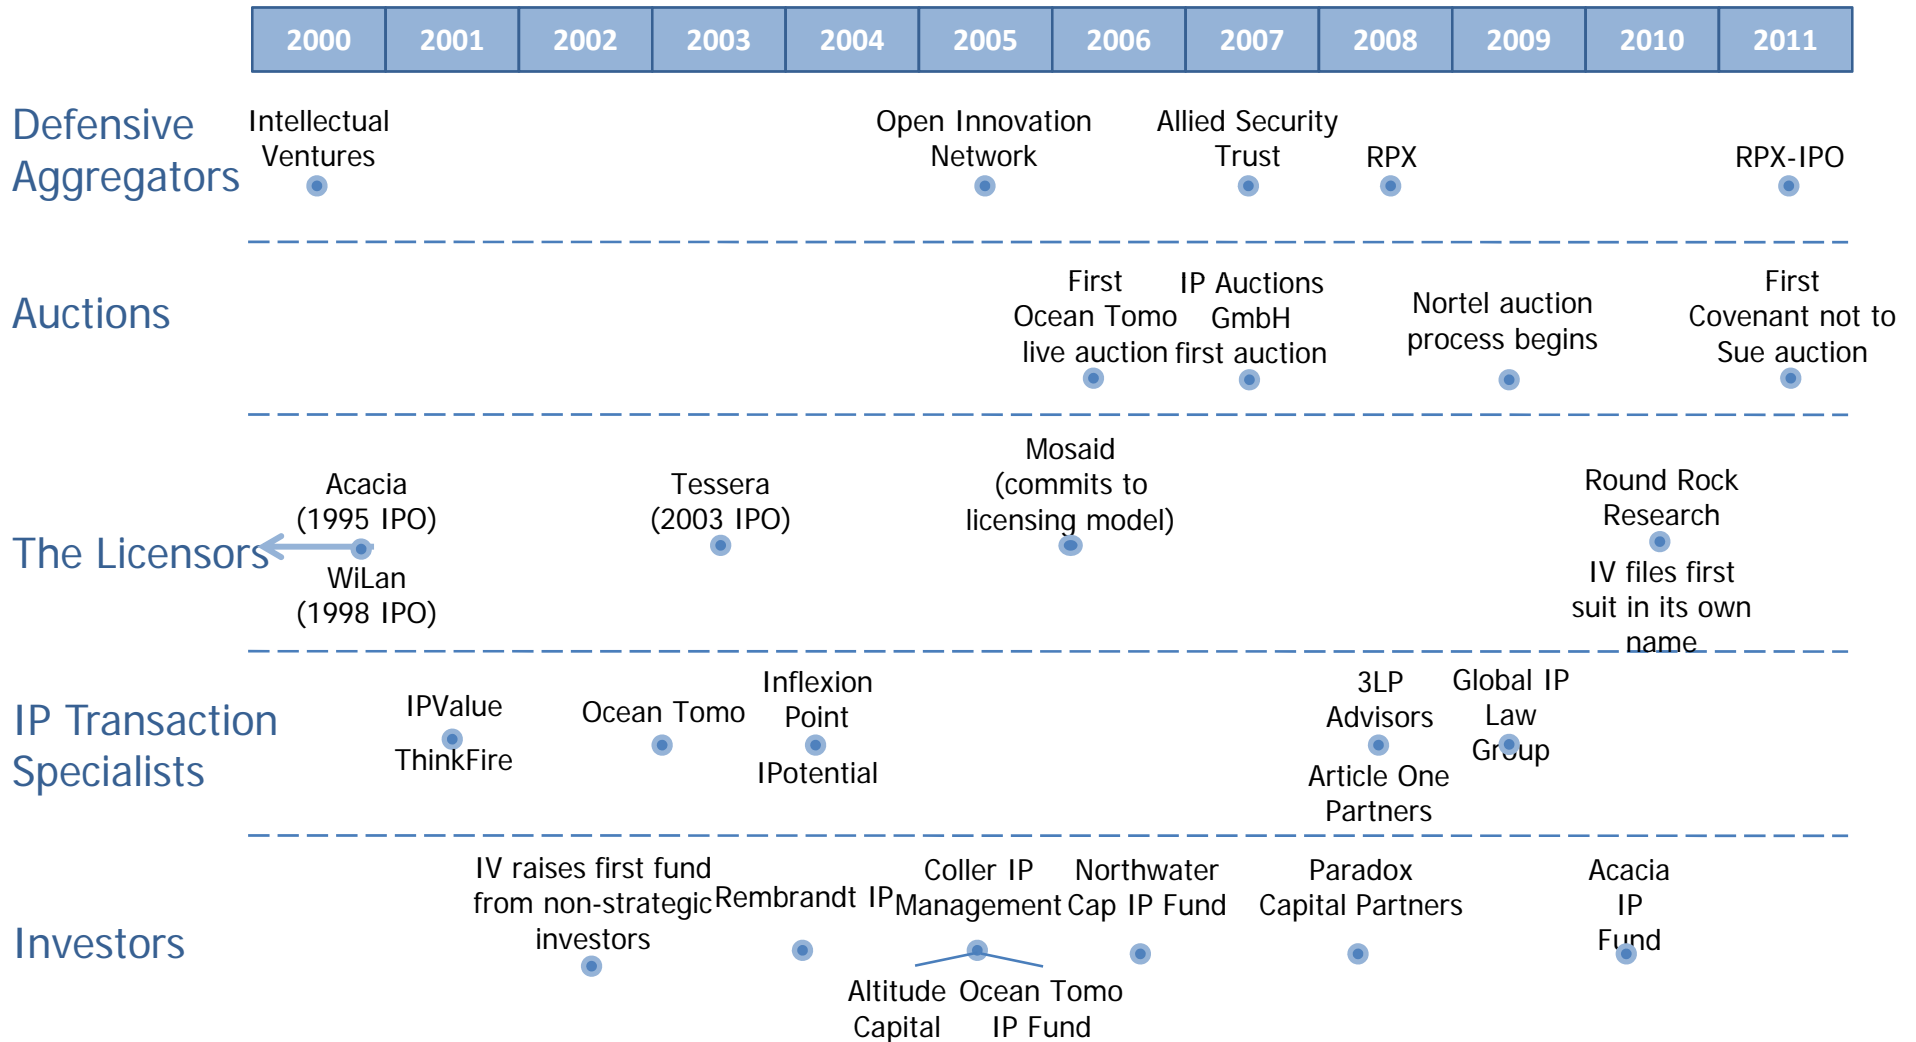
| 2000 | 2001 | 2002 | 2003 | 2004 | 2005 | 2006 | 2007 | 2008 | 2009 | 2010 | 2011 |
|---|---|---|---|---|---|---|---|---|---|---|---|

Defensive Aggregators

Intellectual Ventures

Open Innovation Network

Allied Security Trust

RPX

RPX-IPO

Auctions

First Ocean Tomo live auction

IP Auctions GmbH first auction

Nortel auction process begins

First Covenant not to Sue auction

The Licensors

Acacia (1995 IPO)

WiLan (1998 IPO)

Tessera (2003 IPO)

Mosaid (commits to licensing model)

Round Rock Research

IV files first suit in its own name

IP Transaction Specialists

IPValue

ThinkFire

Ocean Tomo

Inflexion Point

IPotential

3LP Advisors

Article One Partners

Global IP Law Group

Investors

IV raises first fund from non-strategic investors

Rembrandt IP

Coller IP Management

Altitude Capital

Ocean Tomo IP Fund

Northwater Cap IP Fund

Paradox Capital Partners

Acacia IP Fund